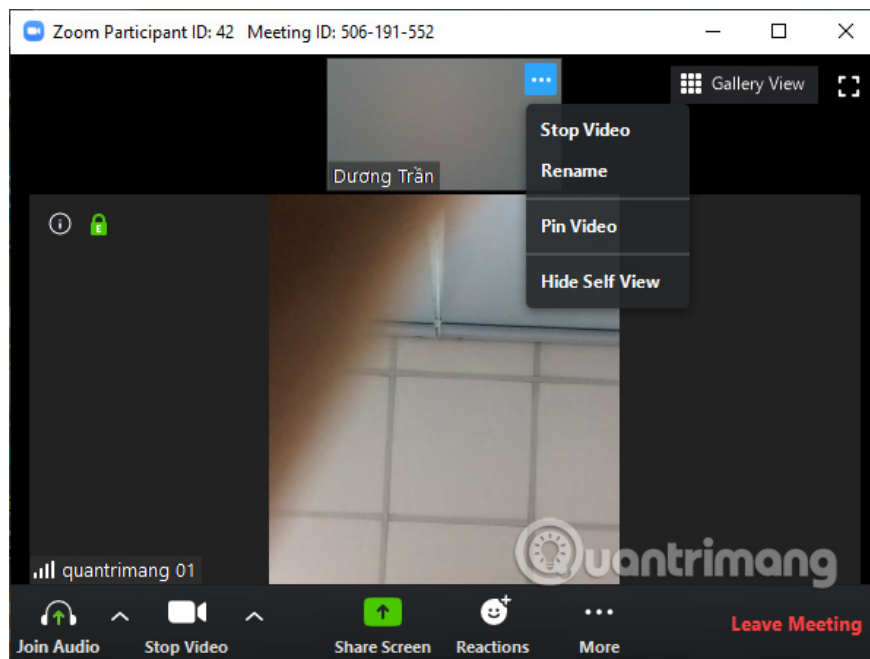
Zoom Participant ID: 42 Meeting ID: 506-191-552

Gallery View

Dương Trần

Stop Video

Rename

Pin Video

Hide Self View

quantrimang 01

Quantrimang

Join Audio

Stop Video

Share Screen

Reactions

More

Leave Meeting